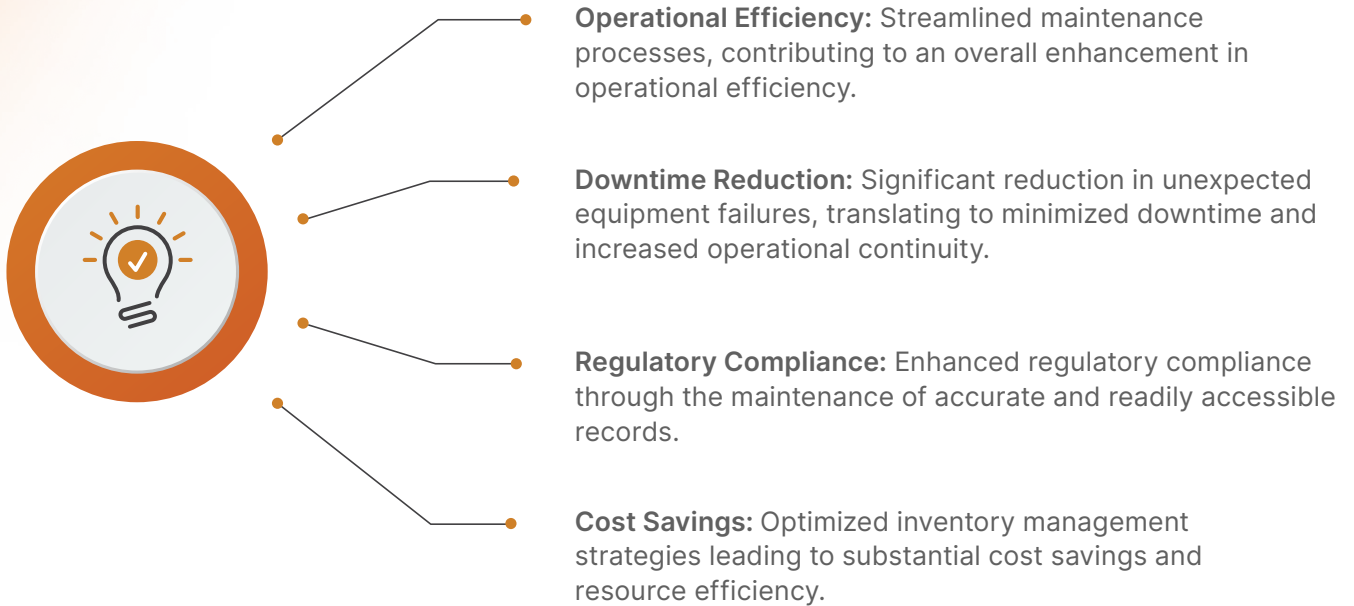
**Operational Efficiency:** Streamlined maintenance processes, contributing to an overall enhancement in operational efficiency.

**Downtime Reduction:** Significant reduction in unexpected equipment failures, translating to minimized downtime and increased operational continuity.

**Regulatory Compliance:** Enhanced regulatory compliance through the maintenance of accurate and readily accessible records.

**Cost Savings:** Optimized inventory management strategies leading to substantial cost savings and resource efficiency.